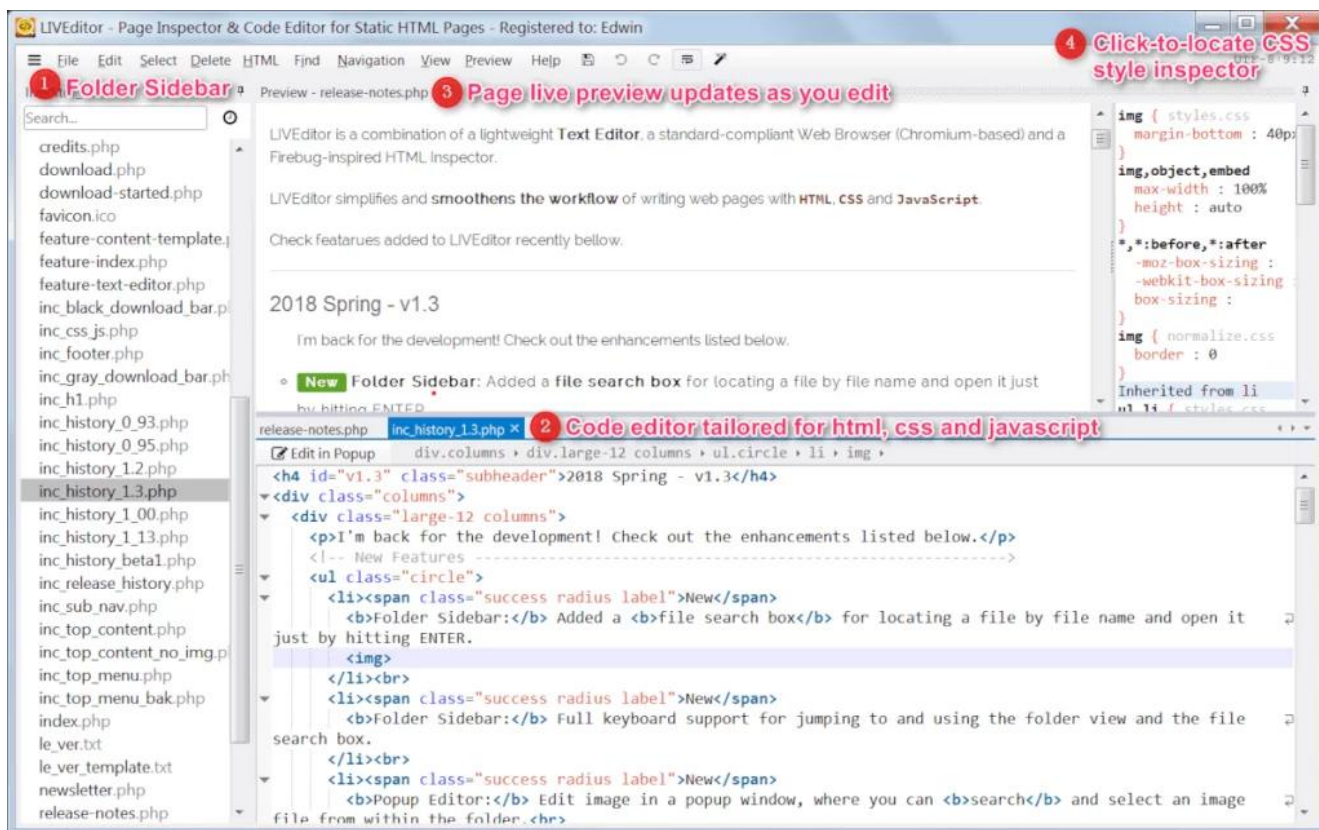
LIVEditor - Page Inspector & Code Editor for Static HTML Pages - Registered to: Edwin

File Edit Select Delete HTML Find Navigation View Preview Help

4 Click-to-locate CSS style inspector

1 Folder Sidebar

Preview - release-notes.php 3 Page live preview updates as you edit

Search...

credits.php
download.php
download-started.php
favicon.ico
feature-content-template.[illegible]
feature-index.php
feature-text-editor.php
inc_black_download_bar.p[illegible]
inc_css_js.php
inc_footer.php
inc_gray_download_bar.ph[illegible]
inc_h1.php
inc_history_0_93.php
inc_history_0_95.php
inc_history_1.2.php
inc_history_1.3.php
inc_history_1_00.php
inc_history_1_13.php
inc_history_beta1.php
inc_release_history.php
inc_sub_nav.php
inc_top_content.php
inc_top_content_no_img.p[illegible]
inc_top_menu.php
inc_top_menu_bak.php
index.php
le_ver.txt
le_ver_template.txt
newsletter.php
release-notes.php

LIVEditor is a combination of a lightweight Text Editor, a standard-compliant Web Browser (Chromium-based) and a Firebug-inspired HTML Inspector.

LIVEditor simplifies and smoothens the workflow of writing web pages with HTML, CSS and JavaScript.

Check featarues added to LIVEditor recently bellow.

2018 Spring - v1.3

I'm back for the development! Check out the enhancements listed below.

New Folder Sidebar: Added a file search box for locating a file by file name and open it just by hitting ENTER

img { styles.css
margin-bottom : 40p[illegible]
}
img,object,embed
max-width : 100%
height : auto
}
*,*:before,*:after
-moz-box-sizing :
-webkit-box-sizing
box-sizing :
img { normalize.css
border : 0
}
Inherited from li

release-notes.php inc_history_1.3.php × 2 Code editor tailored for html, css and javascript

Edit in Popup div.columns › div.large-12 columns › ul.circle › li › img ›

<h4 id="v1.3" class="subheader">2018 Spring - v1.3</h4>
<div class="columns">
<div class="large-12 columns">
<p>I'm back for the development! Check out the enhancements listed below.</p>
<!-- New Features -------------------------------------------->
<ul class="circle">
<li><span class="success radius label">New</span>
<b>Folder Sidebar:</b> Added a <b>file search box</b> for locating a file by file name and open it just by hitting ENTER.
<img>
</li><br>
<li><span class="success radius label">New</span>
<b>Folder Sidebar:</b> Full keyboard support for jumping to and using the folder view and the file search box.
</li><br>
<li><span class="success radius label">New</span>
<b>Popup Editor:</b> Edit image in a popup window, where you can <b>search</b> and select an image file from within the folder.<br>